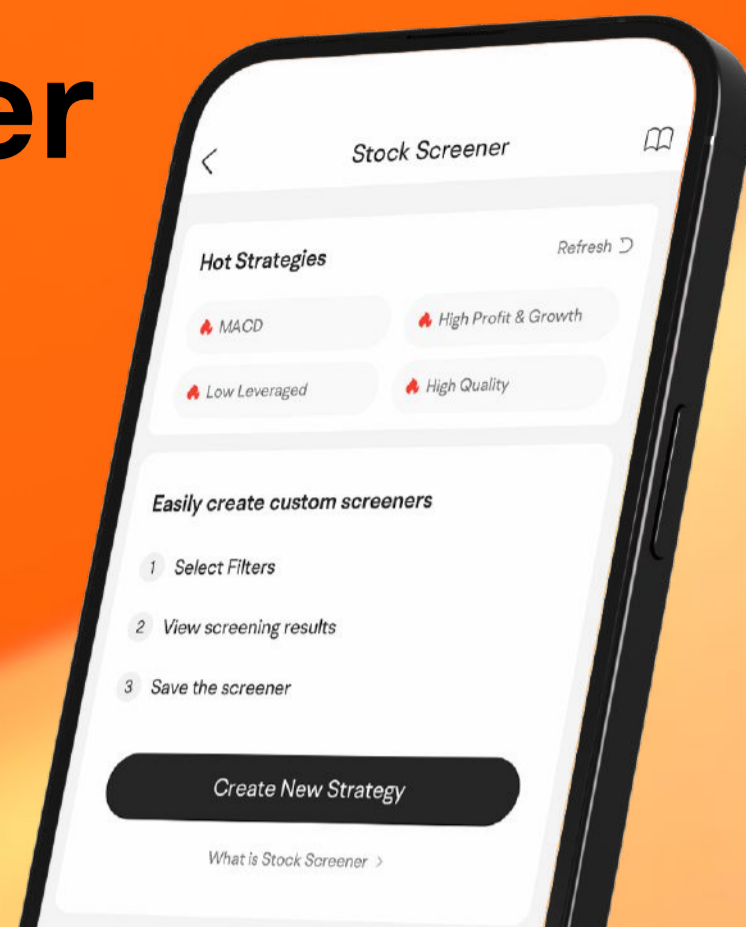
er

Stock Screener

Hot Strategies

Refresh

MACD

High Profit & Growth

Low Leveraged

High Quality

Easily create custom screeners

1 Select Filters

2 View screening results

3 Save the screener

Create New Strategy

What is Stock Screener >